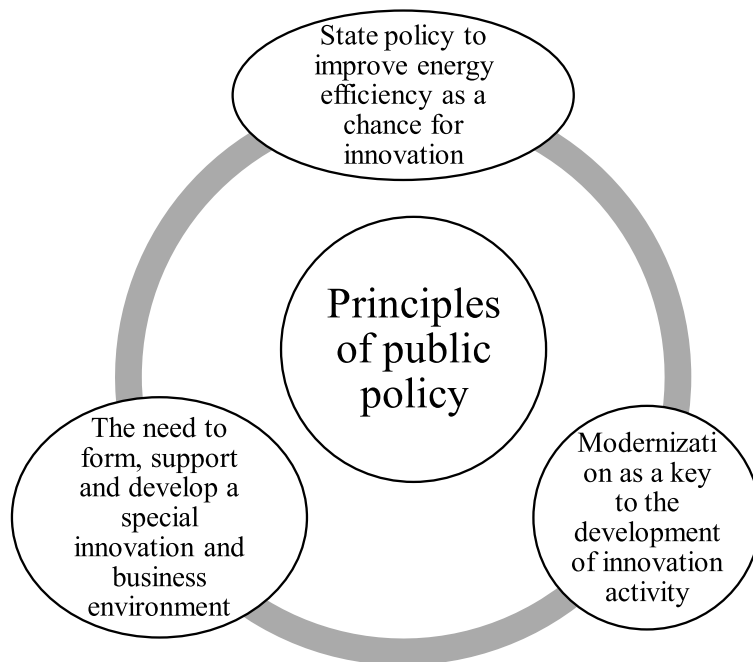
State policy to improve energy efficiency as a chance for innovation

Principles of public policy

The need to form, support and develop a special innovation and business environment

Modernizati on as a key to the development of innovation activity